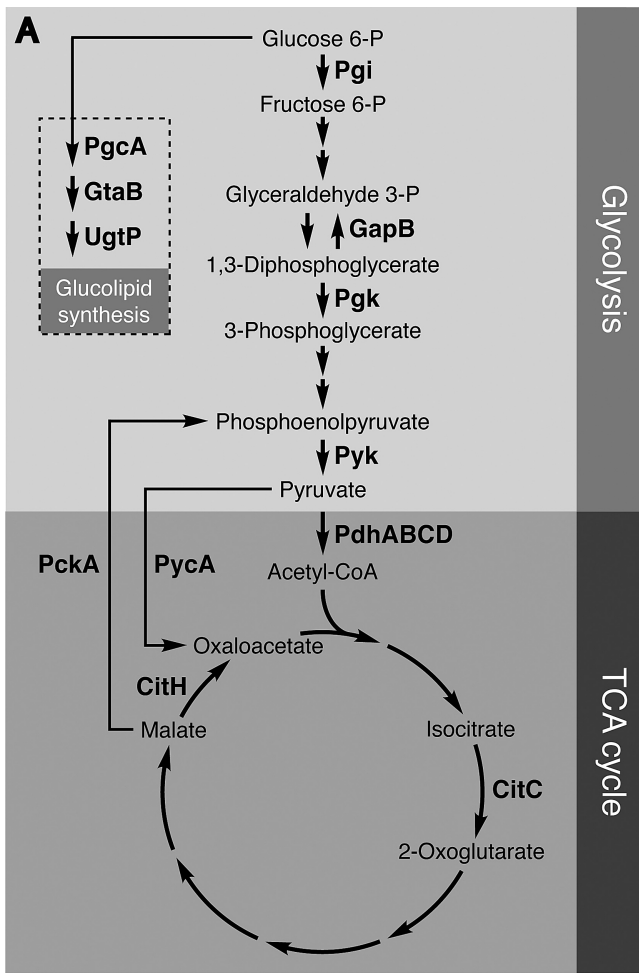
A

Glucose 6-P
Pgi
Fructose 6-P
Glyceraldehyde 3-P
GapB
1,3-Diphosphoglycerate
Pgk
3-Phosphoglycerate
Phosphoenolpyruvate
Pyk
Pyruvate
PdhABCD
Acetyl-CoA

PgcA
GtaB
UgtP
Glucolipid synthesis

PckA
PycA
Oxaloacetate
CitH
Malate
Isocitrate
CitC
2-Oxoglutarate

Glycolysis
TCA cycle